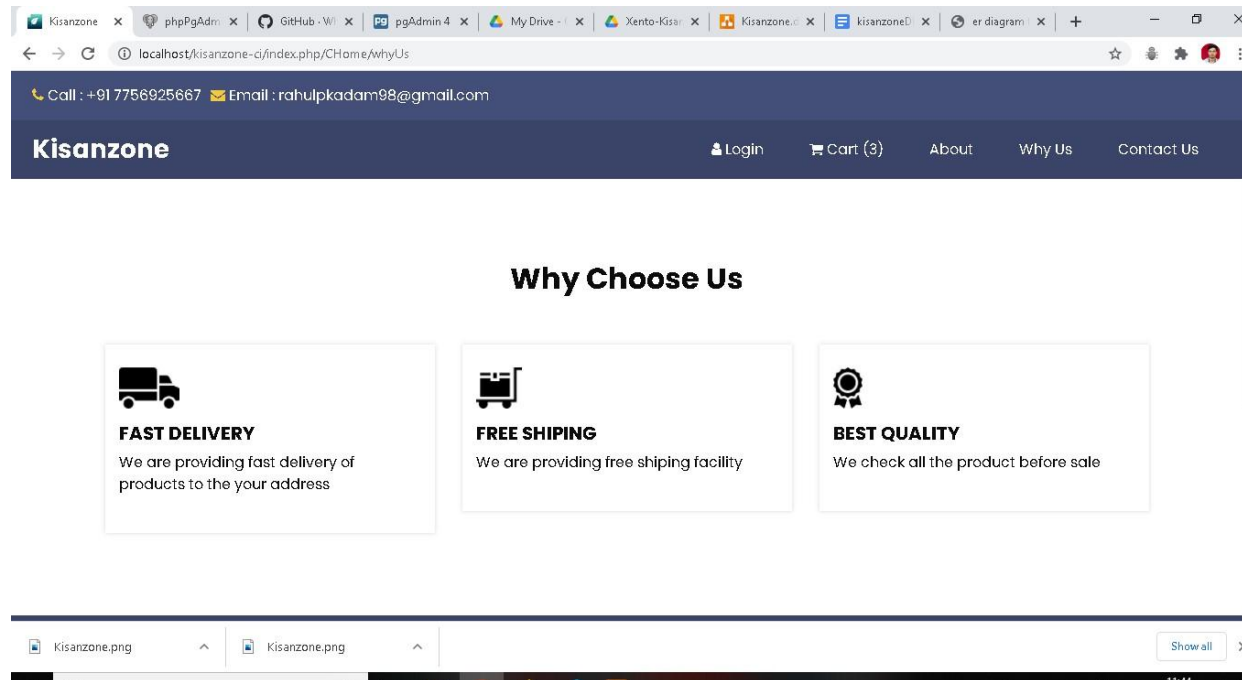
Kisanzone × phpPgAdm × GitHub - W × pgAdmin 4 × My Drive - × Xento-Kisa × Kisanzone. × kisanzoneD × er diagram × +

localhost/kisanzone-ci/index.php/CHome/whyUs

Call : +91 7756925667 Email : rahulpkadam98@gmail.com

Kisanzone

Login Cart (3) About Why Us Contact Us

Why Choose Us

FAST DELIVERY
We are providing fast delivery of products to the your address

FREE SHIPING
We are providing free shiping facility

BEST QUALITY
We check all the product before sale

Kisanzone.png Kisanzone.png Show all